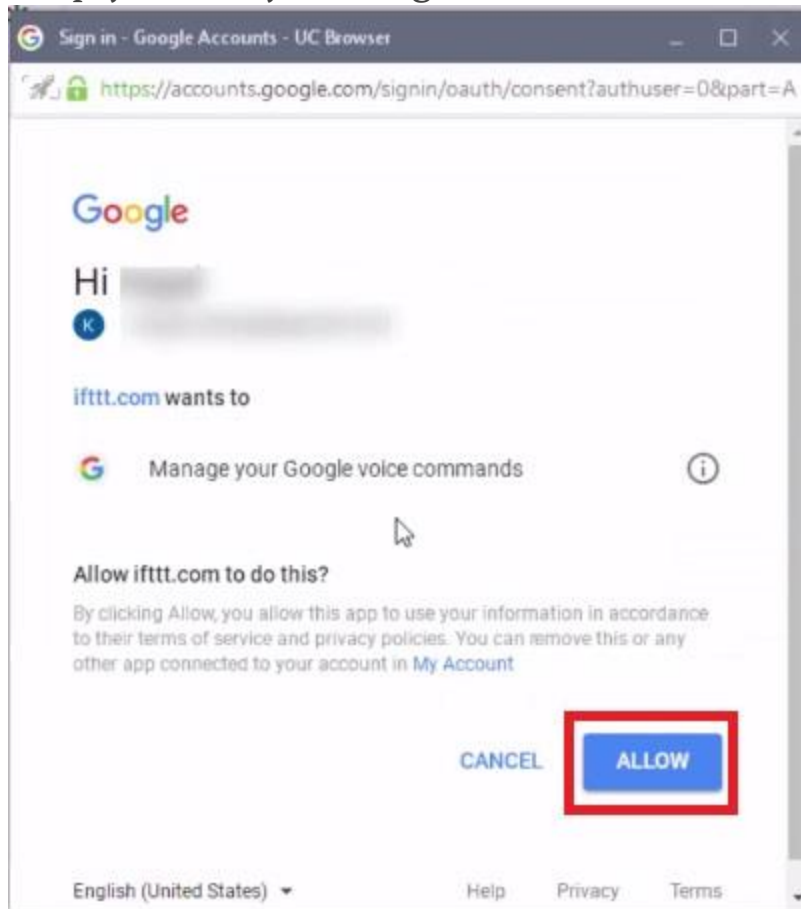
Sign in - Google Accounts - UC Browser

https://accounts.google.com/signin/oauth/consent?authuser=0&part=A

Google

Hi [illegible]

K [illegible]

ifttt.com wants to

G Manage your Google voice commands

Allow ifttt.com to do this?

By clicking Allow, you allow this app to use your information in accordance to their terms of service and privacy policies. You can remove this or any other app connected to your account in My Account

CANCEL ALLOW

English (United States) Help Privacy Terms